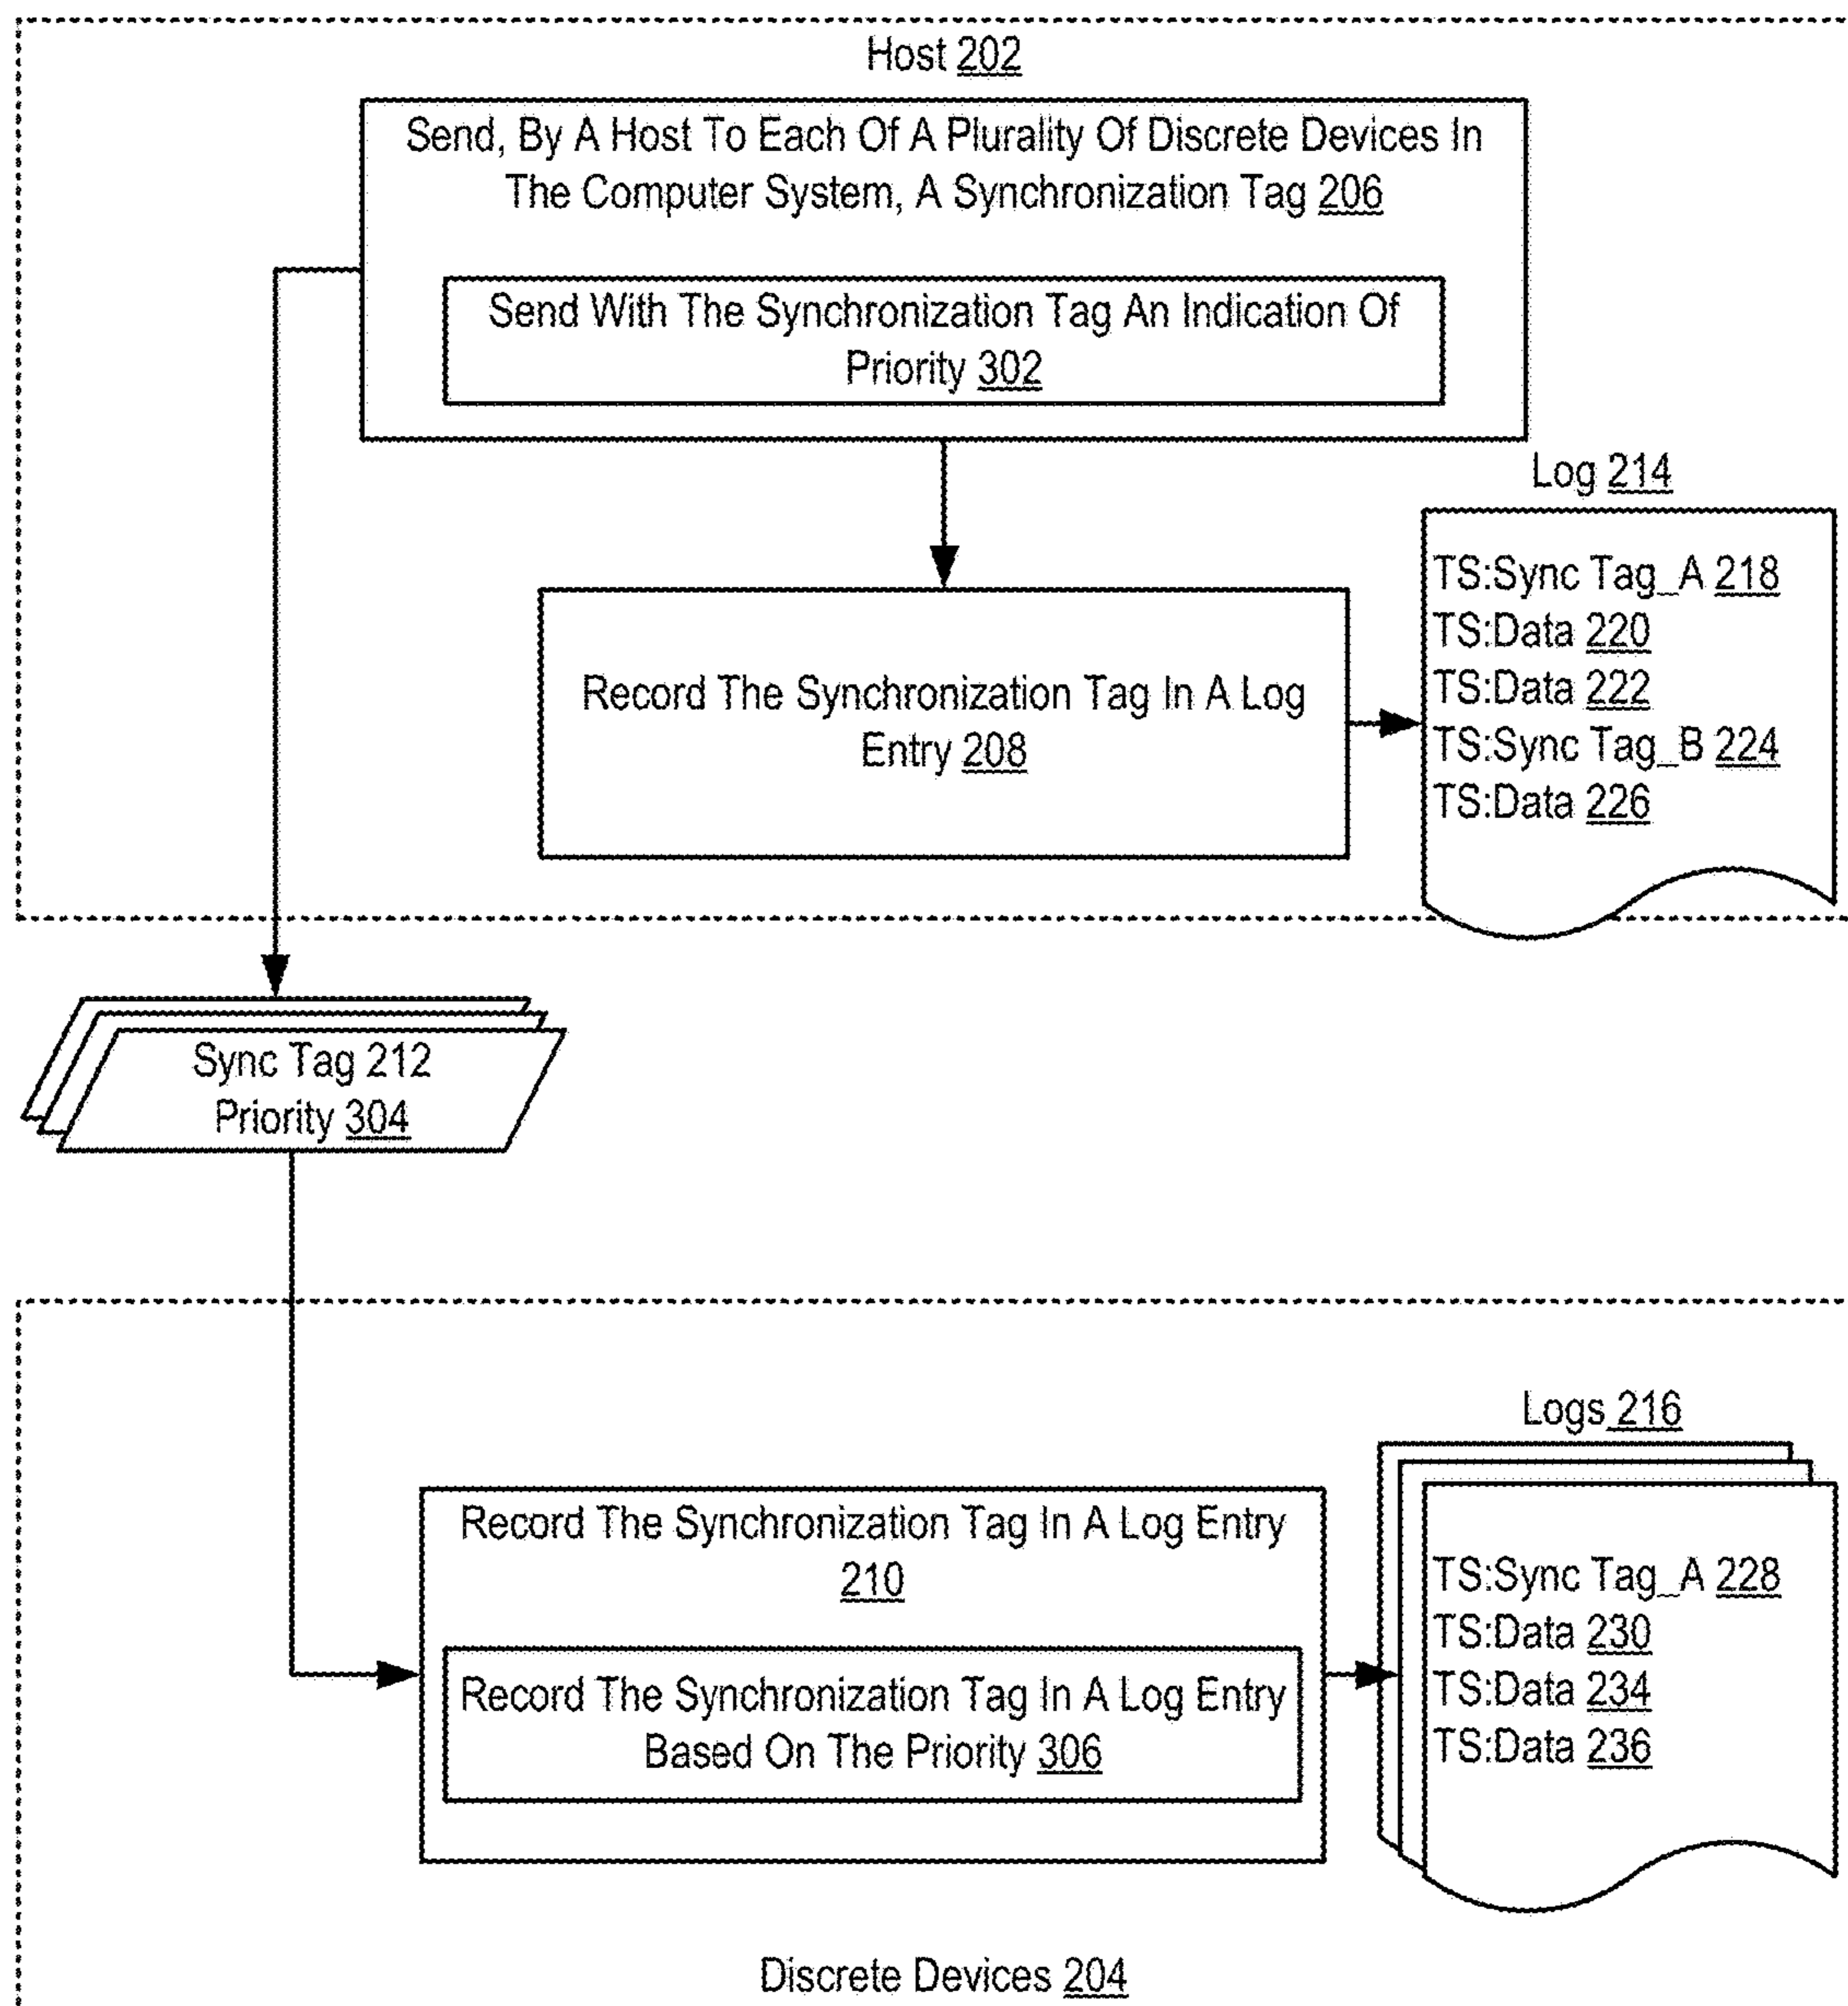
Host 202

Send, By A Host To Each Of A Plurality Of Discrete Devices In The Computer System, A Synchronization Tag 206

Send With The Synchronization Tag An Indication Of Priority 302

Log 214

TS:Sync Tag_A 218
TS:Data 220
TS:Data 222
TS:Sync Tag_B 224
TS:Data 226

Record The Synchronization Tag In A Log Entry 208

Sync Tag 212
Priority 304

Logs 216

Record The Synchronization Tag In A Log Entry 210

Record The Synchronization Tag In A Log Entry Based On The Priority 306

TS:Sync Tag_A 228
TS:Data 230
TS:Data 234
TS:Data 236

Discrete Devices 204